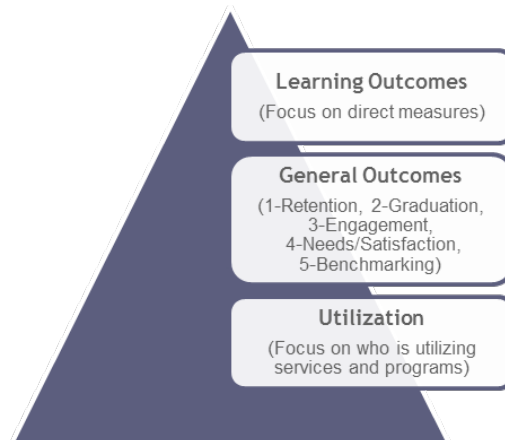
Learning Outcomes
(Focus on direct measures)

General Outcomes
(1-Retention, 2-Graduation, 3-Engagement, 4-Needs/Satisfaction, 5-Benchmarking)

Utilization
(Focus on who is utilizing services and programs)